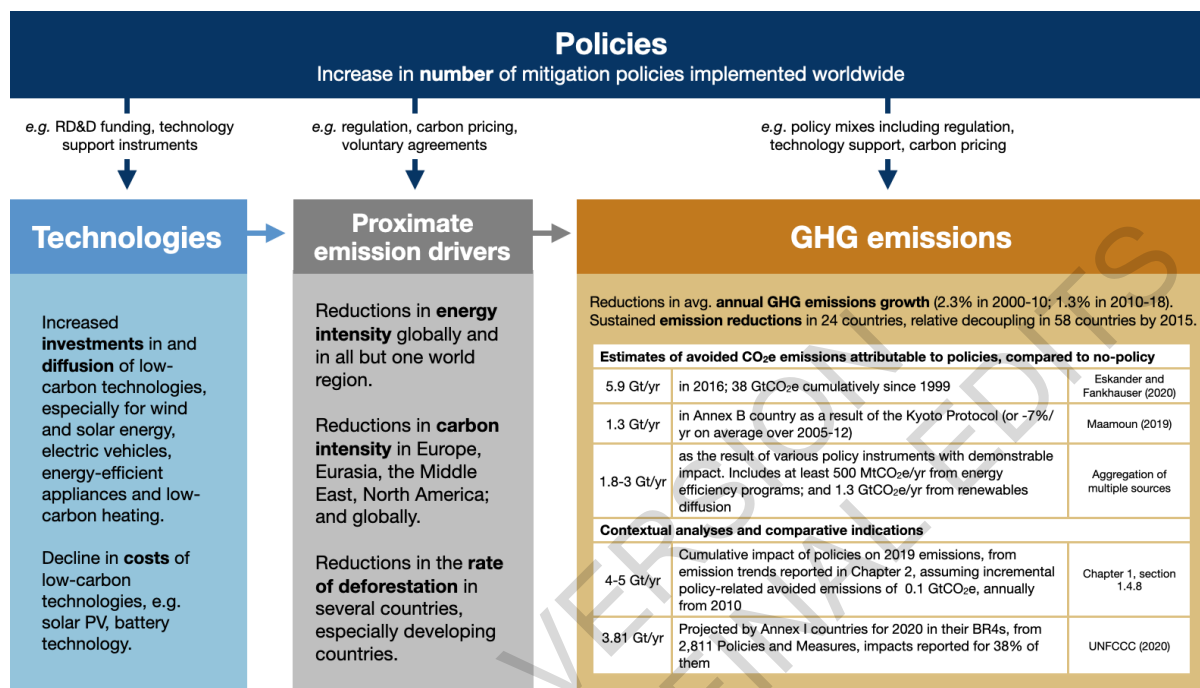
Policies
Increase in number of mitigation policies implemented worldwide

e.g. RD&D funding, technology support instruments

e.g. regulation, carbon pricing, voluntary agreements

e.g. policy mixes including regulation, technology support, carbon pricing

Technologies

Increased investments in and diffusion of low-carbon technologies, especially for wind and solar energy, electric vehicles, energy-efficient appliances and low-carbon heating.

Decline in costs of low-carbon technologies, e.g. solar PV, battery technology.

Proximate emission drivers

Reductions in energy intensity globally and in all but one world region.

Reductions in carbon intensity in Europe, Eurasia, the Middle East, North America; and globally.

Reductions in the rate of deforestation in several countries, especially developing countries.

GHG emissions

Reductions in avg. annual GHG emissions growth (2.3% in 2000-10; 1.3% in 2010-18). Sustained emission reductions in 24 countries, relative decoupling in 58 countries by 2015.

| Estimates of avoided $CO_2e$ emissions attributable to policies, compared to no-policy | | |
|---|---|---|
| 5.9 Gt/yr | in 2016; 38 $GtCO_2e$ cumulatively since 1999 | Eskander and Fankhauser (2020) |
| 1.3 Gt/yr | in Annex B country as a result of the Kyoto Protocol (or -7%/ yr on average over 2005-12) | Maamoun (2019) |
| 1.8-3 Gt/yr | as the result of various policy instruments with demonstrable impact. Includes at least 500 $MtCO_2e$/yr from energy efficiency programs; and 1.3 $GtCO_2e$/yr from renewables diffusion | Aggregation of multiple sources |
| Contextual analyses and comparative indications | | |
| 4-5 Gt/yr | Cumulative impact of policies on 2019 emissions, from emission trends reported in Chapter 2, assuming incremental policy-related avoided emissions of 0.1 $GtCO_2e$, annually from 2010 | Chapter 1, section 1.4.8 |
| 3.81 Gt/yr | Projected by Annex I countries for 2020 in their BR4s, from 2,811 Policies and Measures, impacts reported for 38% of them | UNFCCC (2020) |

FINAL VERSION SUBJECT TO FINAL EDITS